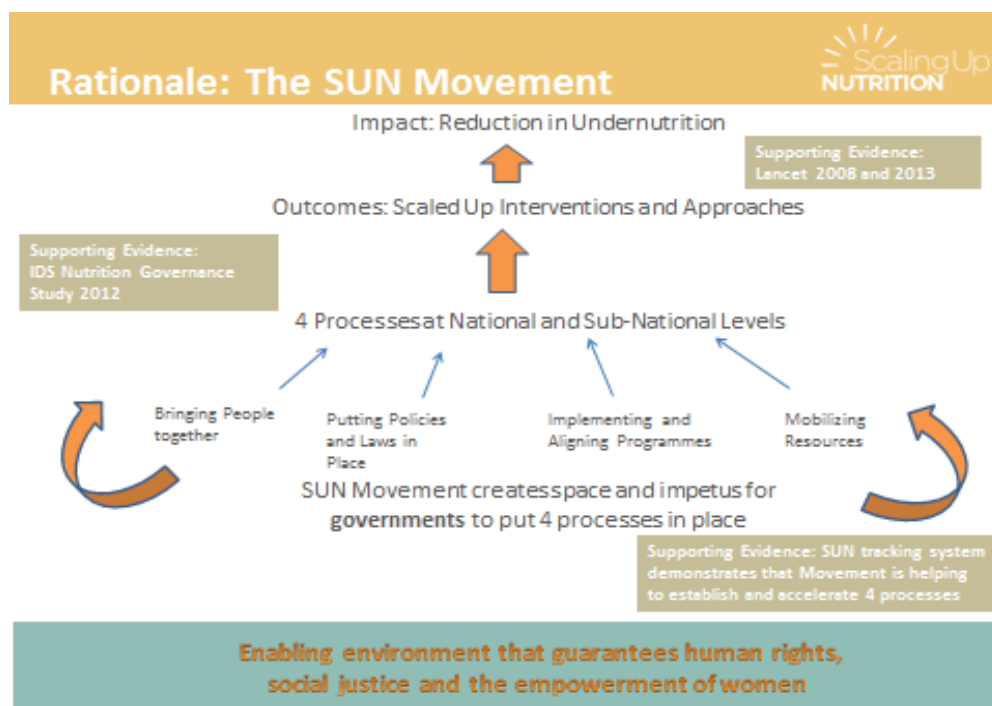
Rationale: The SUN Movement

Scaling Up NUTRITION

Impact: Reduction in Undernutrition

Supporting Evidence: Lancet 2008 and 2013

Outcomes: Scaled Up Interventions and Approaches

Supporting Evidence: IDS Nutrition Governance Study 2012

4 Processesat National and Sub-National Levels

Bringing People together

Putting Policies and Laws in Place

Implementing and Aligning Programmes

Mobilizing Resources

SUN Movement createsspace and impetus for governments to put 4 processes in place

Supporting Evidence: SUN tracking system demonstrates that Movement is helping to establish and accelerate 4 processes

Enabling environment that guarantees human rights, social justice and the empowerment of women